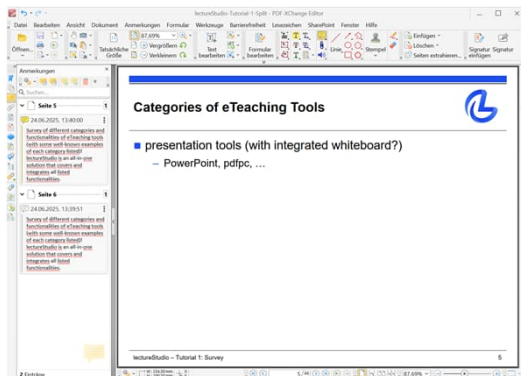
lectureStudio-Tutorial-1-Split - PDF-XChange Editor

Datei Bearbeiten Ansicht Dokument Anmerkungen Formular Werkzeuge Barrierefreiheit Lesezeichen SharePoint Fenster Hilfe

Öffnen... Tatsächliche Größe 87,69% Vergrößern Verkleinern Text bearbeiten Formular bearbeiten Linie Stempel Einfügen Löschen Seiten extrahieren... Signatur einfügen Signatur

Anmerkungen

Suchen...

Seite 5 1

24.06.2025, 13:40:00

Survey of different categories and functionalities of eTeaching tools (with some well-known examples of each category listed)! lectureStudio is an all-in-one solution that covers and integrates all listed functionalities.

Seite 6 1

24.06.2025, 13:39:51

Survey of different categories and functionalities of eTeaching tools (with some well-known examples of each category listed)! lectureStudio is an all-in-one solution that covers and integrates all listed functionalities.

Categories of eTeaching Tools

presentation tools (with integrated whiteboard?)

– PowerPoint, pdfpc, …

lectureStudio – Tutorial 1: Survey

5

2 Einträge

5 / 46

87,69%